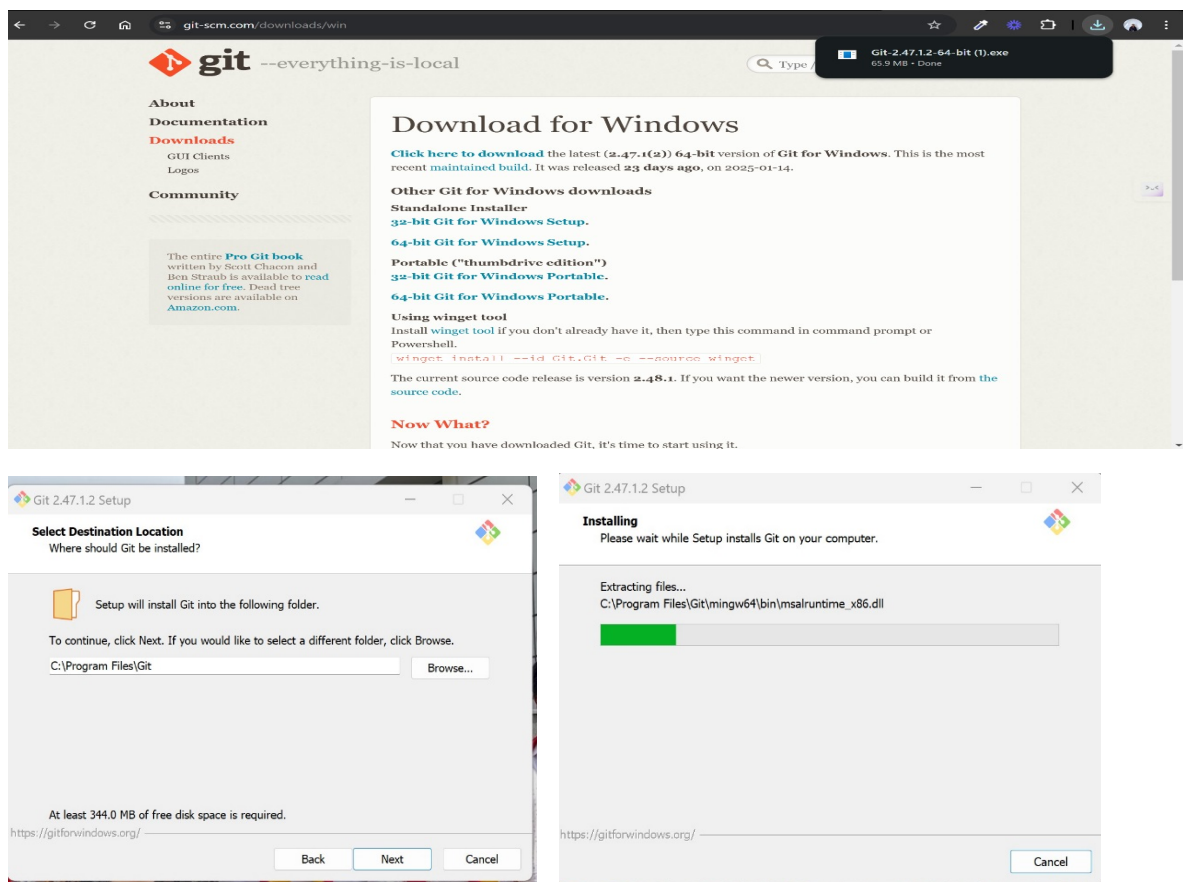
git-scm.com/downloads/win

Git-2.47.1.2-64-bit (1).exe
65.9 MB • Done

git --everything-is-local

Type

About
Documentation
Downloads
GUI Clients
Logos
Community

The entire Pro Git book written by Scott Chacon and Ben Straub is available to read online for free. Dead tree versions are available on Amazon.com.

Download for Windows

Click here to download the latest (2.47.1(2)) 64-bit version of Git for Windows. This is the most recent maintained build. It was released 23 days ago, on 2025-01-14.

Other Git for Windows downloads

Standalone Installer
32-bit Git for Windows Setup.

64-bit Git for Windows Setup.

Portable ("thumbdrive edition")
32-bit Git for Windows Portable.

64-bit Git for Windows Portable.

Using winget tool
Install winget tool if you don't already have it, then type this command in command prompt or Powershell.
winget install --id Git.Git -e --source winget

The current source code release is version 2.48.1. If you want the newer version, you can build it from the source code.

Now What?

Now that you have downloaded Git, it's time to start using it.

Git 2.47.1.2 Setup

Select Destination Location
Where should Git be installed?

Setup will install Git into the following folder.

To continue, click Next. If you would like to select a different folder, click Browse.

C:\Program Files\Git

Browse...

At least 344.0 MB of free disk space is required.

https://gitforwindows.org/

Back
Next
Cancel

Git 2.47.1.2 Setup

Installing
Please wait while Setup installs Git on your computer.

Extracting files...
C:\Program Files\Git\mingw64\bin\msalruntime_x86.dll

https://gitforwindows.org/

Cancel